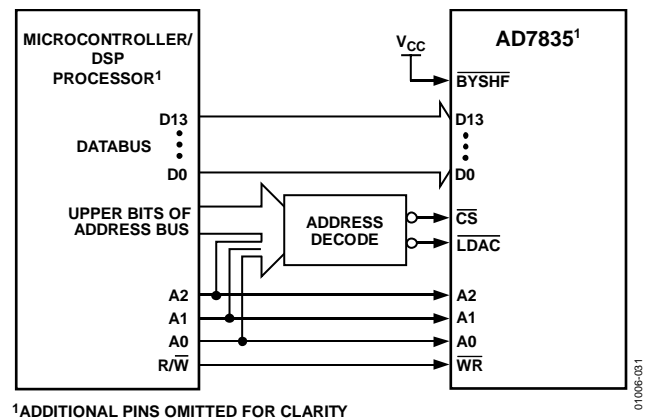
MICROCONTROLLER/ DSP PROCESSOR$^1$

D13

DATABUS

D0

UPPER BITS OF ADDRESS BUS

A2

A1

A0

R/$\overline{W}$

$V_{CC}$

ADDRESS DECODE

AD7835$^1$

$\overline{BYSHF}$

D13

D0

$\overline{CS}$

$\overline{LDAC}$

A2

A1

A0

$\overline{WR}$

01006-031

$^1$ADDITIONAL PINS OMITTED FOR CLARITY